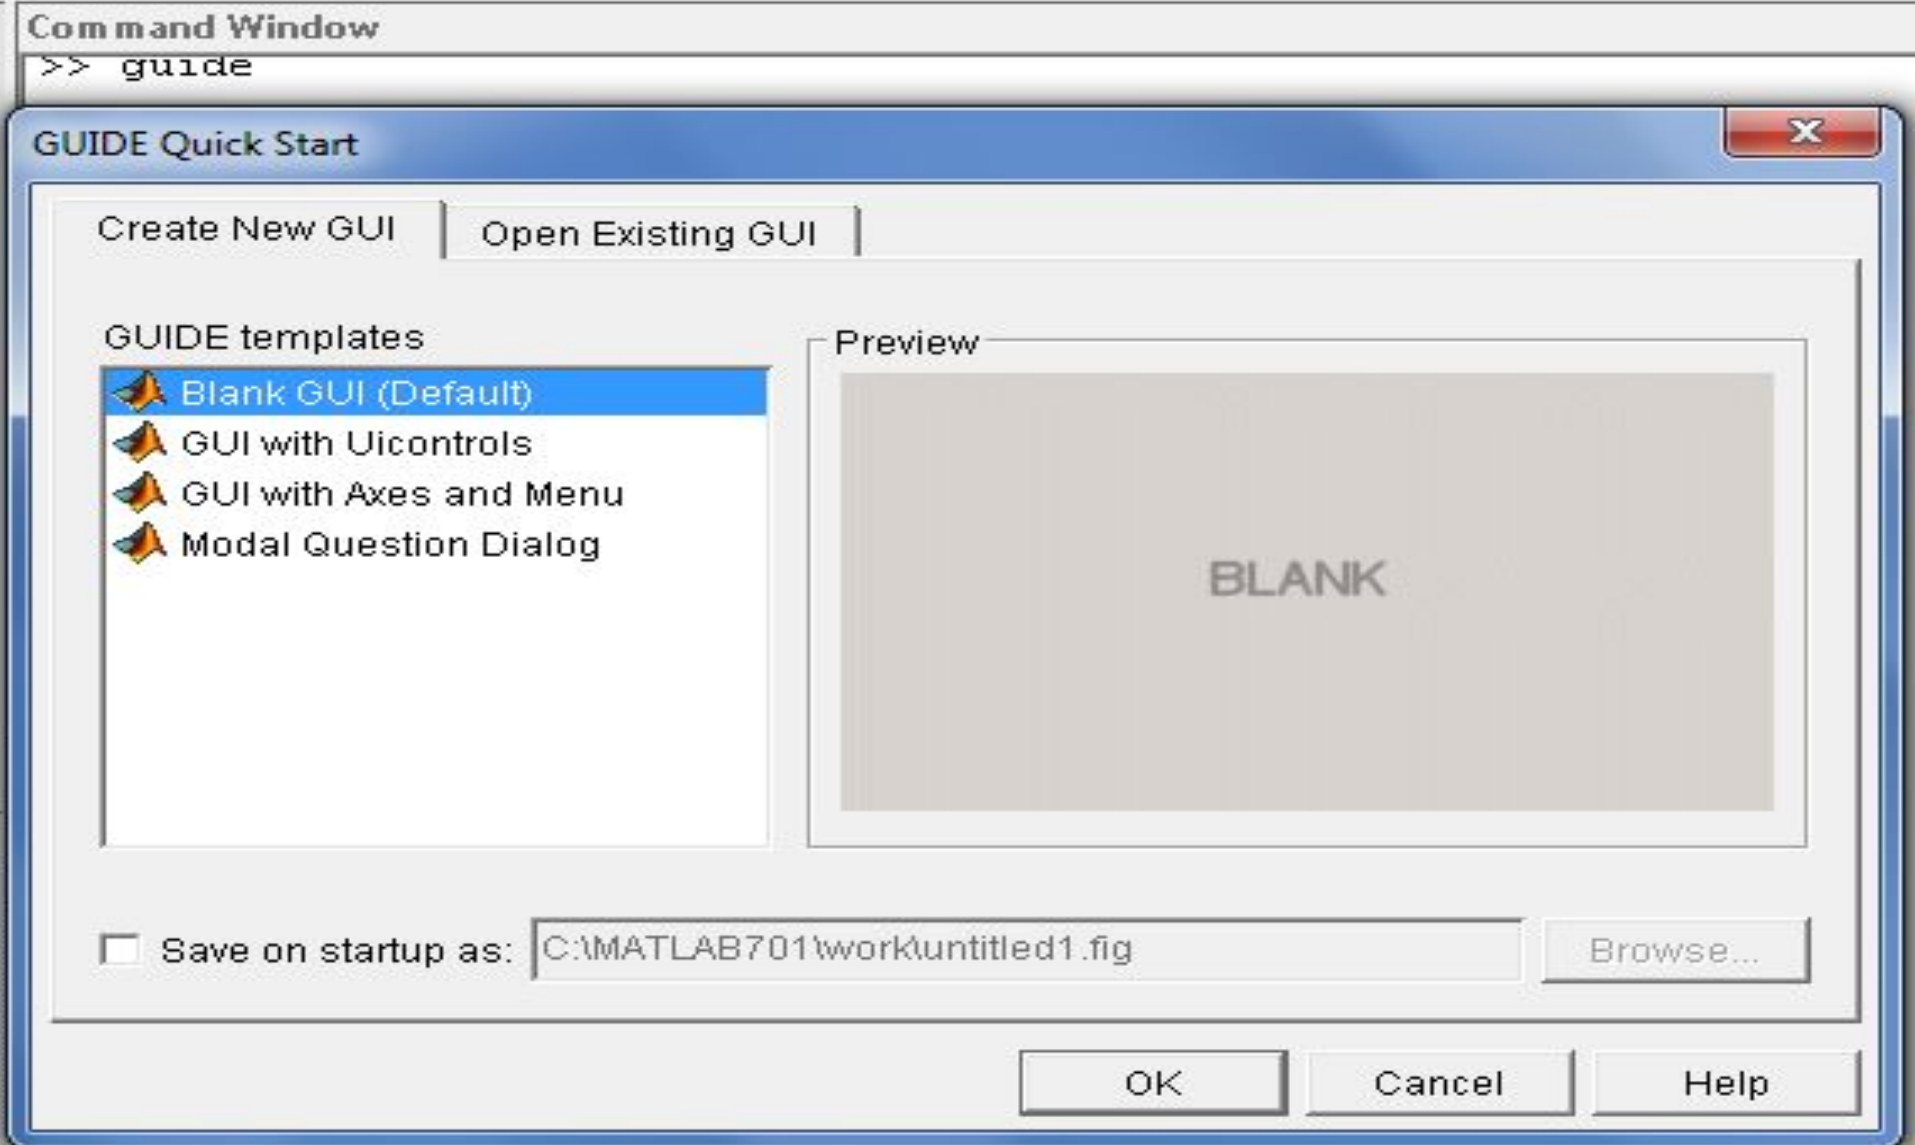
Command Window

>> guide

GUIDE Quick Start

Create New GUI | Open Existing GUI

GUIDE templates

Blank GUI (Default)
GUI with Uicontrols
GUI with Axes and Menu
Modal Question Dialog

Preview

BLANK

Save on startup as: C:\MATLAB701\work\untitled1.fig Browse...

OK Cancel Help